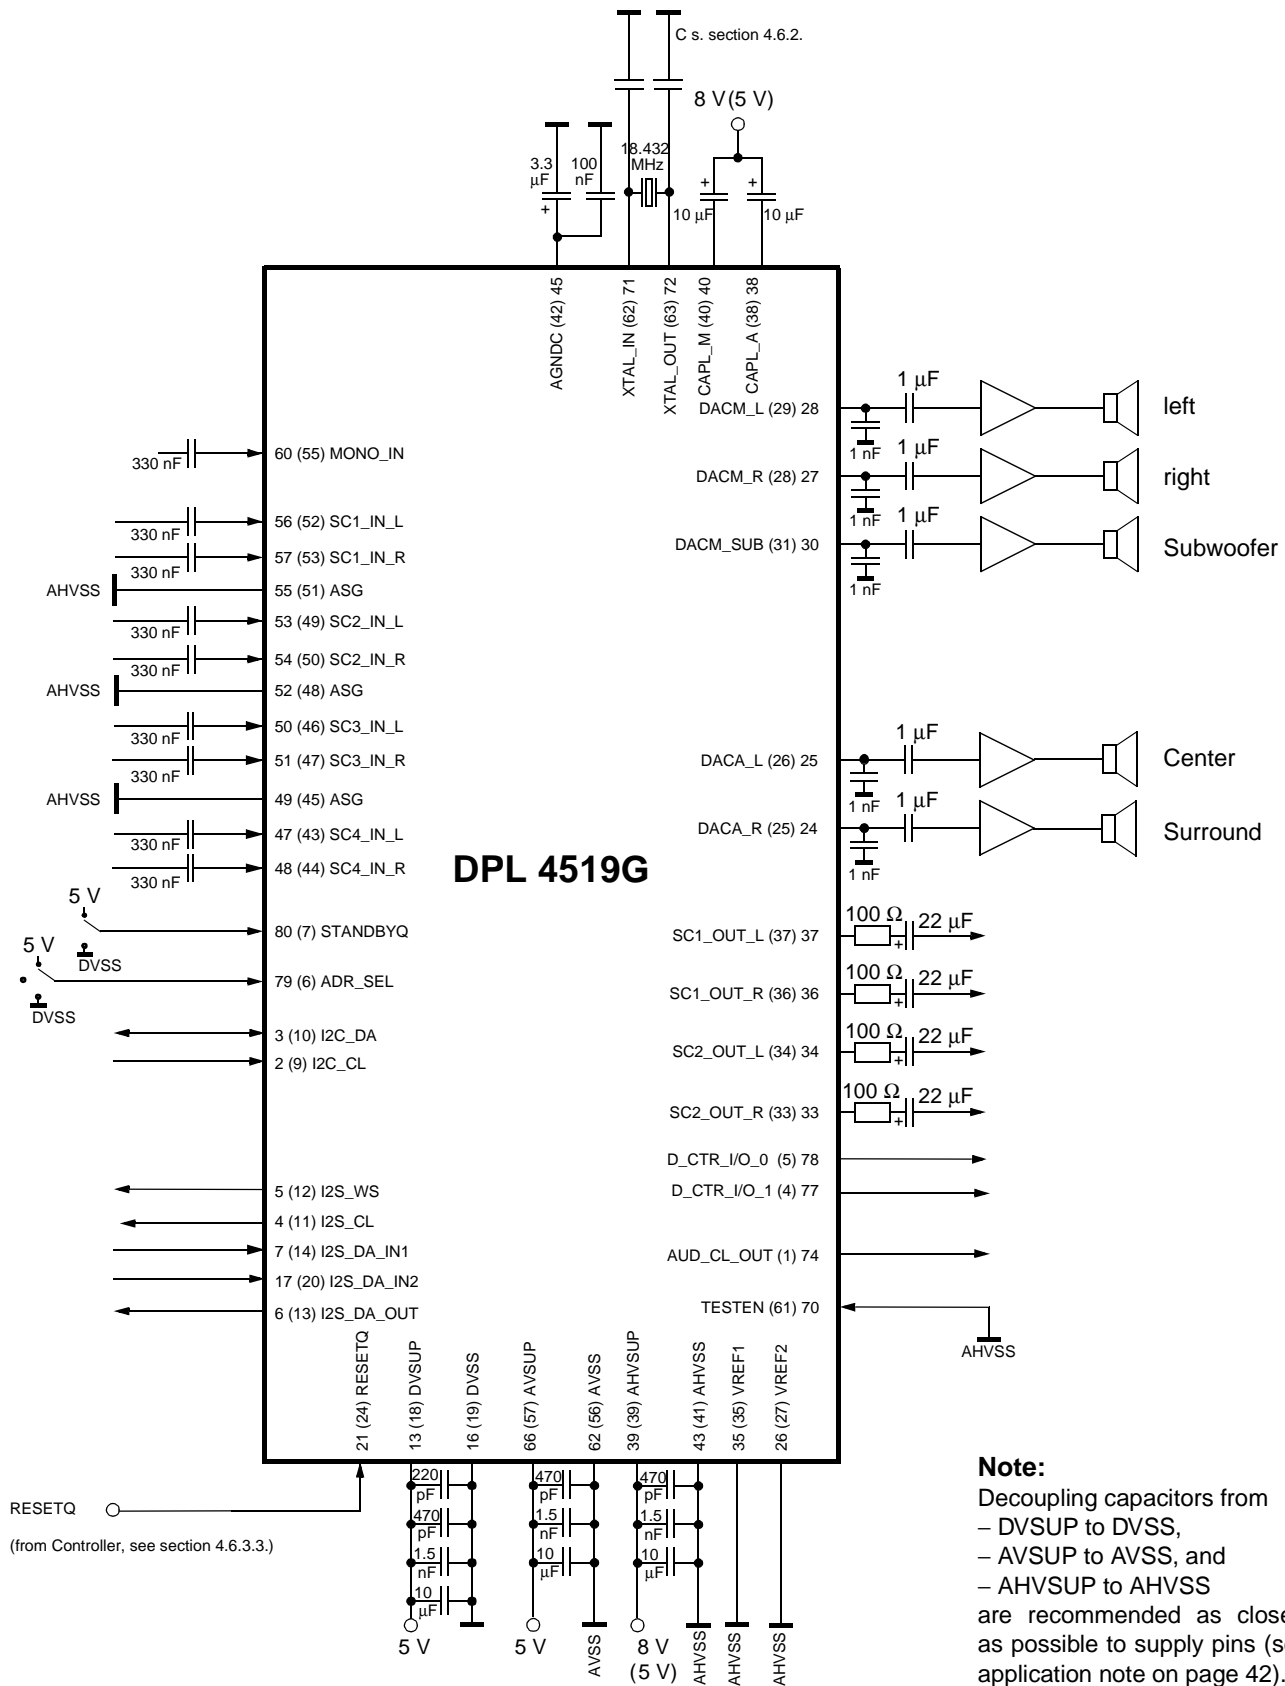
C s. section 4.6.2.

8 V (5 V)

3.3 µF
100 nF
18.432 MHz
10 µF
10 µF

AGNDC (42) 45
XTAL_IN (62) 71
XTAL_OUT (63) 72
CAPL_M (40) 40
CAPL_A (38) 38

1 µF
DACM_L (29) 28
1 nF
left

1 µF
DACM_R (28) 27
1 nF
right

1 µF
DACM_SUB (31) 30
1 nF
Subwoofer

330 nF
60 (55) MONO_IN
330 nF
56 (52) SC1_IN_L
330 nF
57 (53) SC1_IN_R
AHVSS
55 (51) ASG
330 nF
53 (49) SC2_IN_L
330 nF
54 (50) SC2_IN_R
AHVSS
52 (48) ASG
330 nF
50 (46) SC3_IN_L
330 nF
51 (47) SC3_IN_R
AHVSS
49 (45) ASG
330 nF
47 (43) SC4_IN_L
330 nF
48 (44) SC4_IN_R

1 µF
DACA_L (26) 25
1 nF
Center

1 µF
DACA_R (25) 24
1 nF
Surround

DPL 4519G

5 V
80 (7) STANDBYQ
5 V
DVSS
79 (6) ADR_SEL
DVSS
3 (10) I2C_DA
2 (9) I2C_CL

100 Ω 22 µF
SC1_OUT_L (37) 37
100 Ω 22 µF
SC1_OUT_R (36) 36
100 Ω 22 µF
SC2_OUT_L (34) 34
100 Ω 22 µF
SC2_OUT_R (33) 33

D_CTR_I/O_0 (5) 78
D_CTR_I/O_1 (4) 77
AUD_CL_OUT (1) 74
TESTEN (61) 70
AHVSS

5 (12) I2S_WS
4 (11) I2S_CL
7 (14) I2S_DA_IN1
17 (20) I2S_DA_IN2
6 (13) I2S_DA_OUT

21 (24) RESETQ
13 (18) DVSUP
16 (19) DVSS
66 (57) AVSUP
62 (56) AVSS
39 (39) AHVSUP
43 (41) AHVSS
35 (35) VREF1
26 (27) VREF2

RESETQ
(from Controller, see section 4.6.3.3.)

220 pF
470 pF
1.5 nF
10 µF
470 pF
1.5 nF
10 µF
470 pF
1.5 nF
10 µF

5 V
5 V
AVSS
8 V (5 V)
AHVSS
AHVSS
AHVSS

Note:
Decoupling capacitors from
– DVSUP to DVSS,
– AVSUP to AVSS, and
– AHVSUP to AHVSS
are recommended as close as possible to supply pins (s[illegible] application note on page 42).